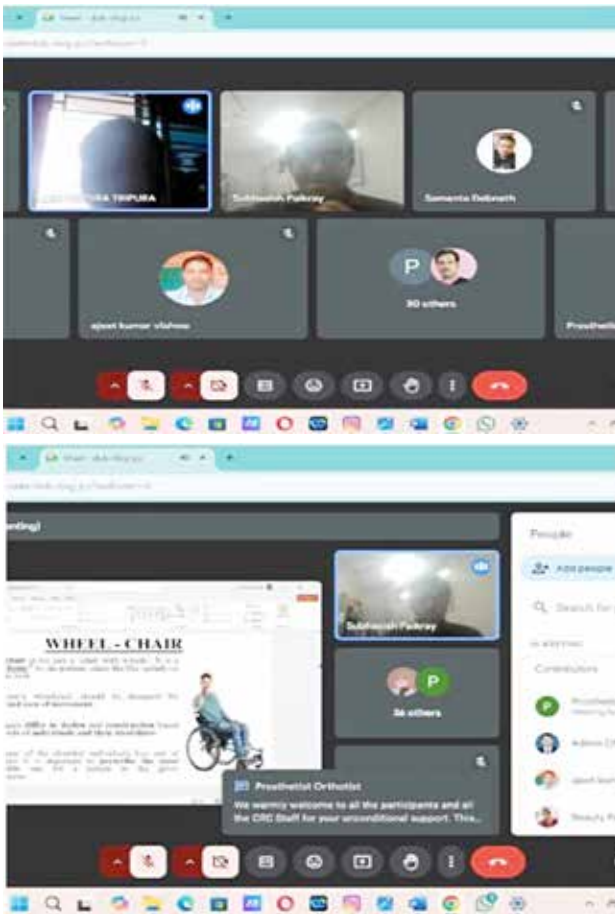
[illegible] TRIPURA

Subhasish Pakray

Sumanta Debnath

ajeet kumar vishwa

P

30 others

Prosthetist

WHEEL - CHAIR

Subhasish Pakray

P

36 others

People

Add people

Search for

Contributors

Prosthetist Orthotist

We warmly welcome to all the participants and all the CRC Staff for your unconditional support. This...